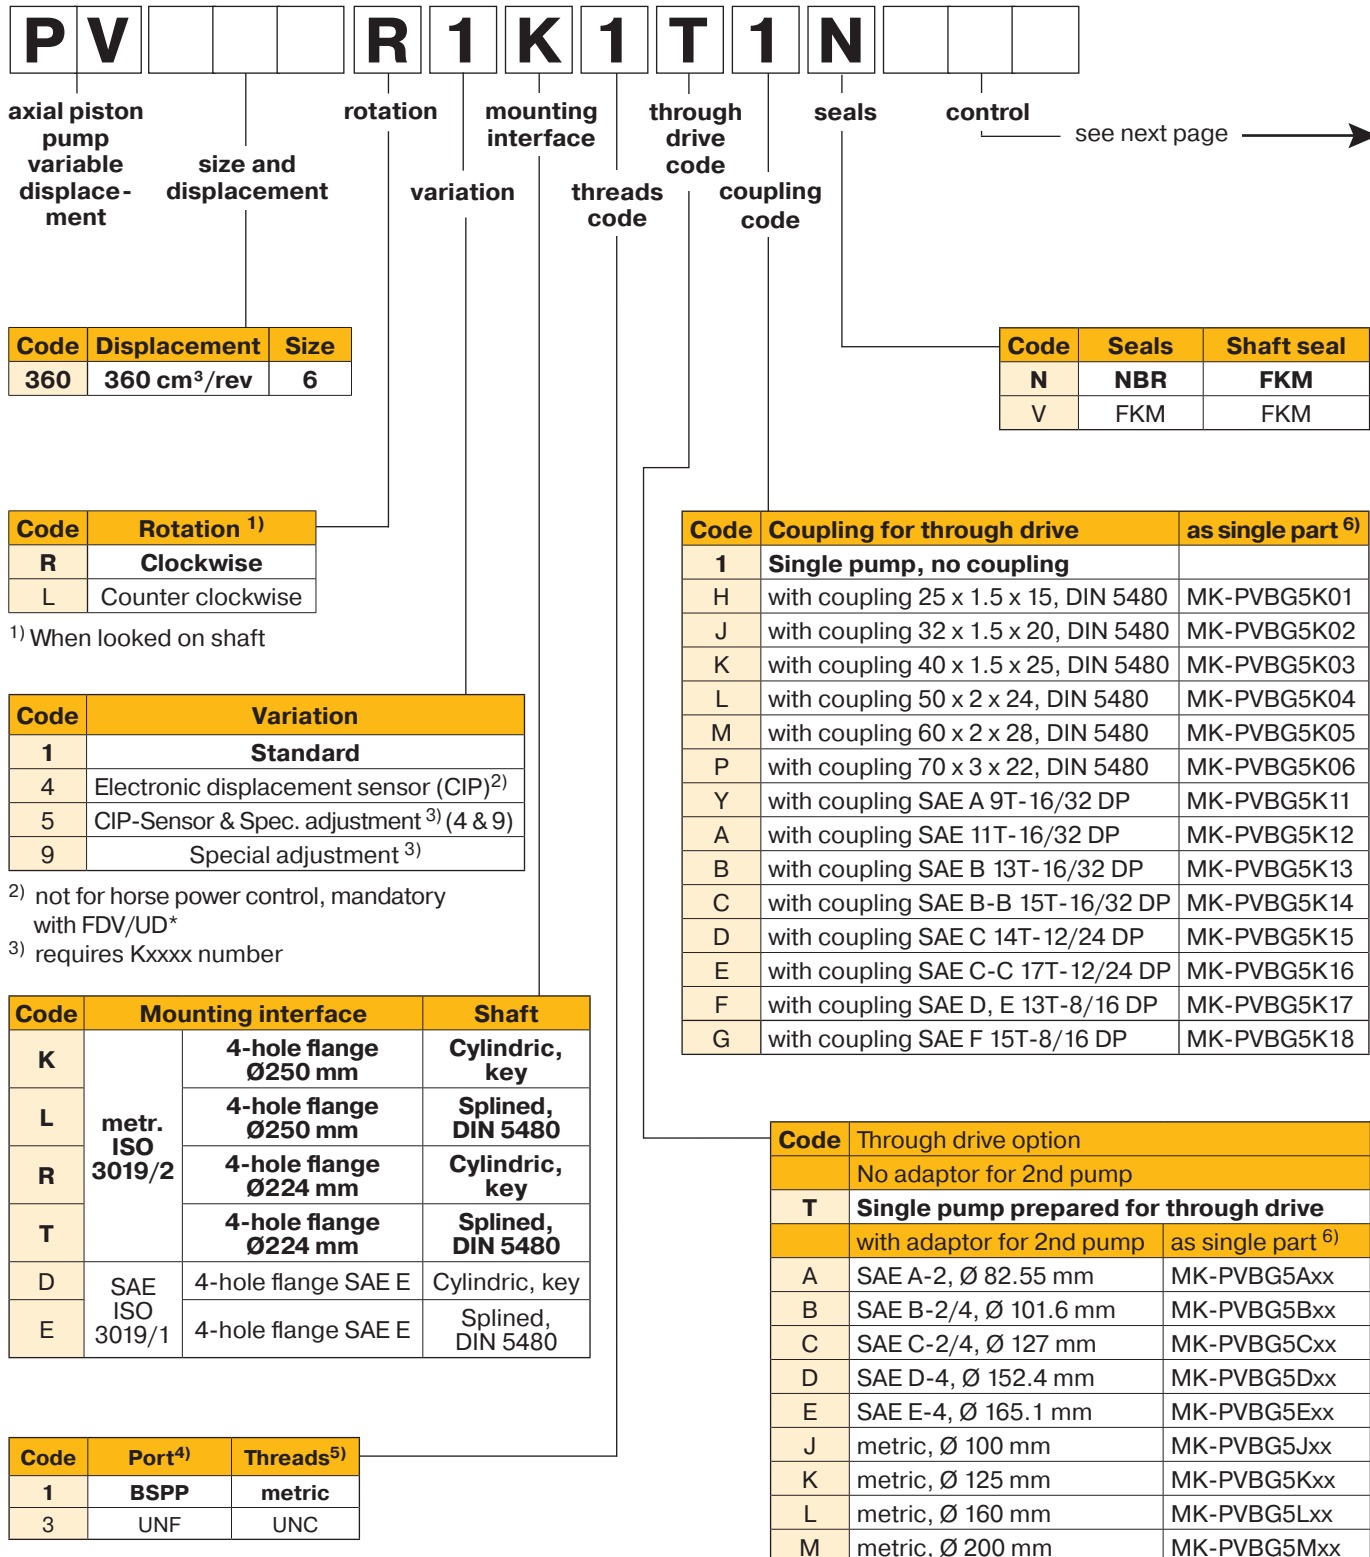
P V | | | | R | 1 | K | 1 | T | 1 | N | | |

axial piston pump variable displacement

size and displacement

rotation

variation

mounting interface

threads code

through drive code

coupling code

seals

control

see next page

| Code | Displacement | Size |
|---|---|---|
| 360 | 360 cm³/rev | 6 |

| Code | Seals | Shaft seal |
|---|---|---|
| N | NBR | FKM |
| V | FKM | FKM |

| Code | Rotation $^{1)}$ |
|---|---|
| R | Clockwise |
| L | Counter clockwise |

$^{1)}$ When looked on shaft

| Code | Variation |
|---|---|
| 1 | Standard |
| 4 | Electronic displacement sensor (CIP)$^{2)}$ |
| 5 | CIP-Sensor & Spec. adjustment $^{3)}$ (4 & 9) |
| 9 | Special adjustment $^{3)}$ |

$^{2)}$ not for horse power control, mandatory with FDV/UD*
$^{3)}$ requires Kxxxx number

| Code | Coupling for through drive | as single part $^{6)}$ |
|---|---|---|
| 1 | Single pump, no coupling | |
| H | with coupling 25 x 1.5 x 15, DIN 5480 | MK-PVBG5K01 |
| J | with coupling 32 x 1.5 x 20, DIN 5480 | MK-PVBG5K02 |
| K | with coupling 40 x 1.5 x 25, DIN 5480 | MK-PVBG5K03 |
| L | with coupling 50 x 2 x 24, DIN 5480 | MK-PVBG5K04 |
| M | with coupling 60 x 2 x 28, DIN 5480 | MK-PVBG5K05 |
| P | with coupling 70 x 3 x 22, DIN 5480 | MK-PVBG5K06 |
| Y | with coupling SAE A 9T-16/32 DP | MK-PVBG5K11 |
| A | with coupling SAE 11T-16/32 DP | MK-PVBG5K12 |
| B | with coupling SAE B 13T-16/32 DP | MK-PVBG5K13 |
| C | with coupling SAE B-B 15T-16/32 DP | MK-PVBG5K14 |
| D | with coupling SAE C 14T-12/24 DP | MK-PVBG5K15 |
| E | with coupling SAE C-C 17T-12/24 DP | MK-PVBG5K16 |
| F | with coupling SAE D, E 13T-8/16 DP | MK-PVBG5K17 |
| G | with coupling SAE F 15T-8/16 DP | MK-PVBG5K18 |

| Code | Mounting interface | | Shaft |
|---|---|---|---|
| K | metr. ISO 3019/2 | 4-hole flange Ø250 mm | Cylindric, key |
| L | | 4-hole flange Ø250 mm | Splined, DIN 5480 |
| R | | 4-hole flange Ø224 mm | Cylindric, key |
| T | | 4-hole flange Ø224 mm | Splined, DIN 5480 |
| D | SAE ISO 3019/1 | 4-hole flange SAE E | Cylindric, key |
| E | | 4-hole flange SAE E | Splined, DIN 5480 |

| Code | Through drive option | |
|---|---|---|
| | No adaptor for 2nd pump | |
| T | Single pump prepared for through drive | |
| | with adaptor for 2nd pump | as single part $^{6)}$ |
| A | SAE A-2, Ø 82.55 mm | MK-PVBG5Axx |
| B | SAE B-2/4, Ø 101.6 mm | MK-PVBG5Bxx |
| C | SAE C-2/4, Ø 127 mm | MK-PVBG5Cxx |
| D | SAE D-4, Ø 152.4 mm | MK-PVBG5Dxx |
| E | SAE E-4, Ø 165.1 mm | MK-PVBG5Exx |
| J | metric, Ø 100 mm | MK-PVBG5Jxx |
| K | metric, Ø 125 mm | MK-PVBG5Kxx |
| L | metric, Ø 160 mm | MK-PVBG5Lxx |
| M | metric, Ø 200 mm | MK-PVBG5Mxx |

| Code | Port$^{4)}$ | Threads$^{5)}$ |
|---|---|---|
| 1 | BSPP | metric |
| 3 | UNF | UNC |